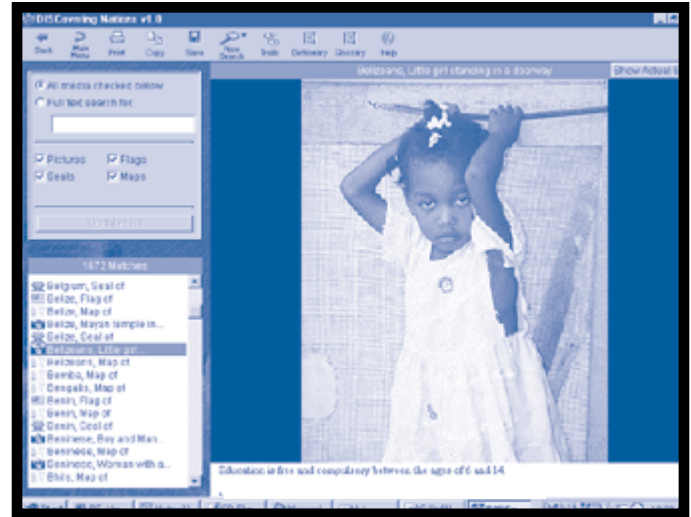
DISCovering Nations v1.0

Back
Main Menu
Print
Copy
Save
New Search
Tools
Dictionary
Glossary
Help

Belizeans, Little girl standing in a doorway
Show Actual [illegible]

All media checked below
Full text search for:

Pictures
Flags
Seals
Maps

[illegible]

1672 Matches
Belgium, Seal of
Belize, Flag of
Belize, Map of
Belize, Mayan temple in...
Belize, Seal of
Belizeans, Little girl...
Belizeans, Map of
Bemba, Map of
Bengalis, Map of
Benin, Flag of
Benin, Map of
Benin, Seal of
Beninese, Boy and Man...
Beninese, Map of
Beninese, Woman with a...
Bhils, Map of

Education is free and compulsory between the ages of 6 and 14.